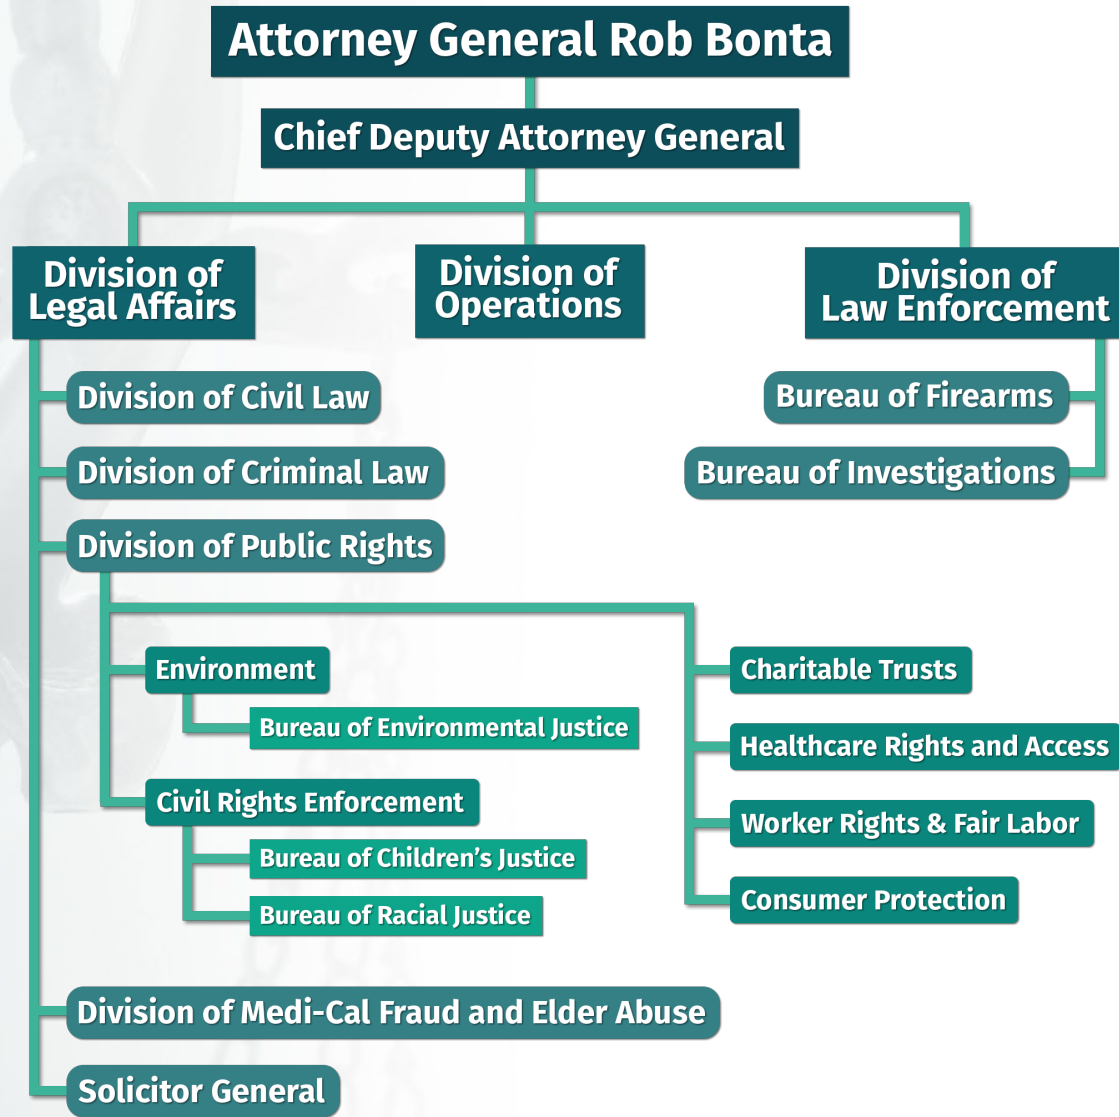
Attorney General Rob Bonta

Chief Deputy Attorney General

Division of Legal Affairs

Division of Operations

Division of Law Enforcement

Division of Civil Law

Division of Criminal Law

Division of Public Rights

Environment

Bureau of Environmental Justice

Civil Rights Enforcement

Bureau of Children's Justice

Bureau of Racial Justice

Charitable Trusts

Healthcare Rights and Access

Worker Rights & Fair Labor

Consumer Protection

Division of Medi-Cal Fraud and Elder Abuse

Solicitor General

Bureau of Firearms

Bureau of Investigations